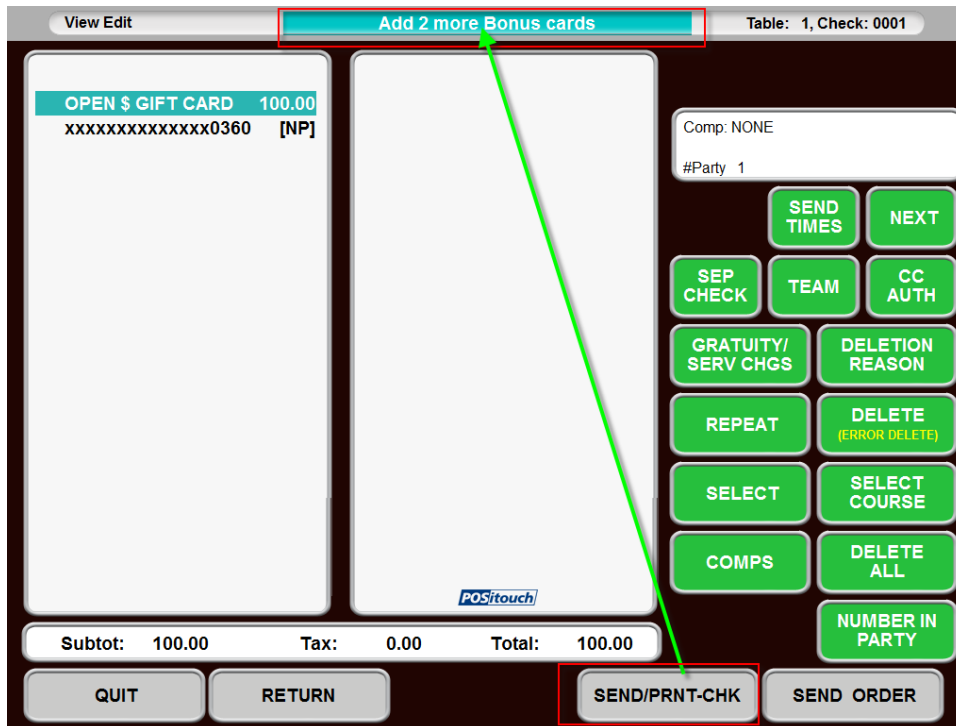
View Edit

Add 2 more Bonus cards

Table: 1, Check: 0001

OPEN $ GIFT CARD 100.00
xxxxxxxxxxxxxx0360 [NP]

POSitouch

Comp: NONE
#Party 1

SEND TIMES
NEXT
SEP CHECK
TEAM
CC AUTH
GRATUITY/ SERV CHGS
DELETION REASON
REPEAT
DELETE (ERROR DELETE)
SELECT
SELECT COURSE
COMPS
DELETE ALL
NUMBER IN PARTY

Subtot: 100.00 Tax: 0.00 Total: 100.00

QUIT
RETURN
SEND/PRNT-CHK
SEND ORDER